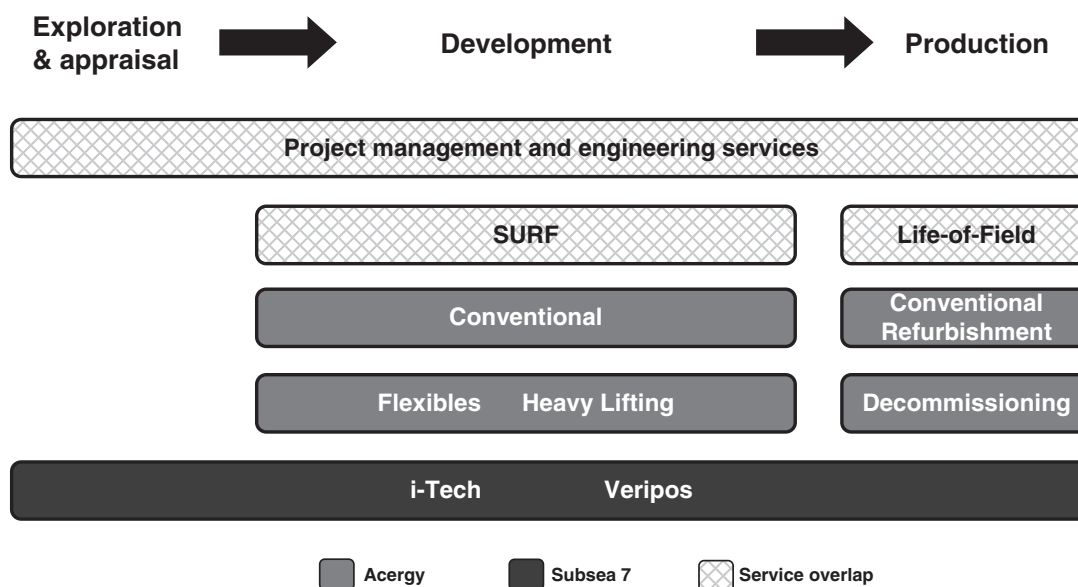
Exploration & appraisal

Development

Production

Project management and engineering services

SURF

Life-of-Field

Conventional

Conventional Refurbishment

Flexibles Heavy Lifting

Decommissioning

i-Tech Veripos

Acergy

Subsea 7

Service overlap